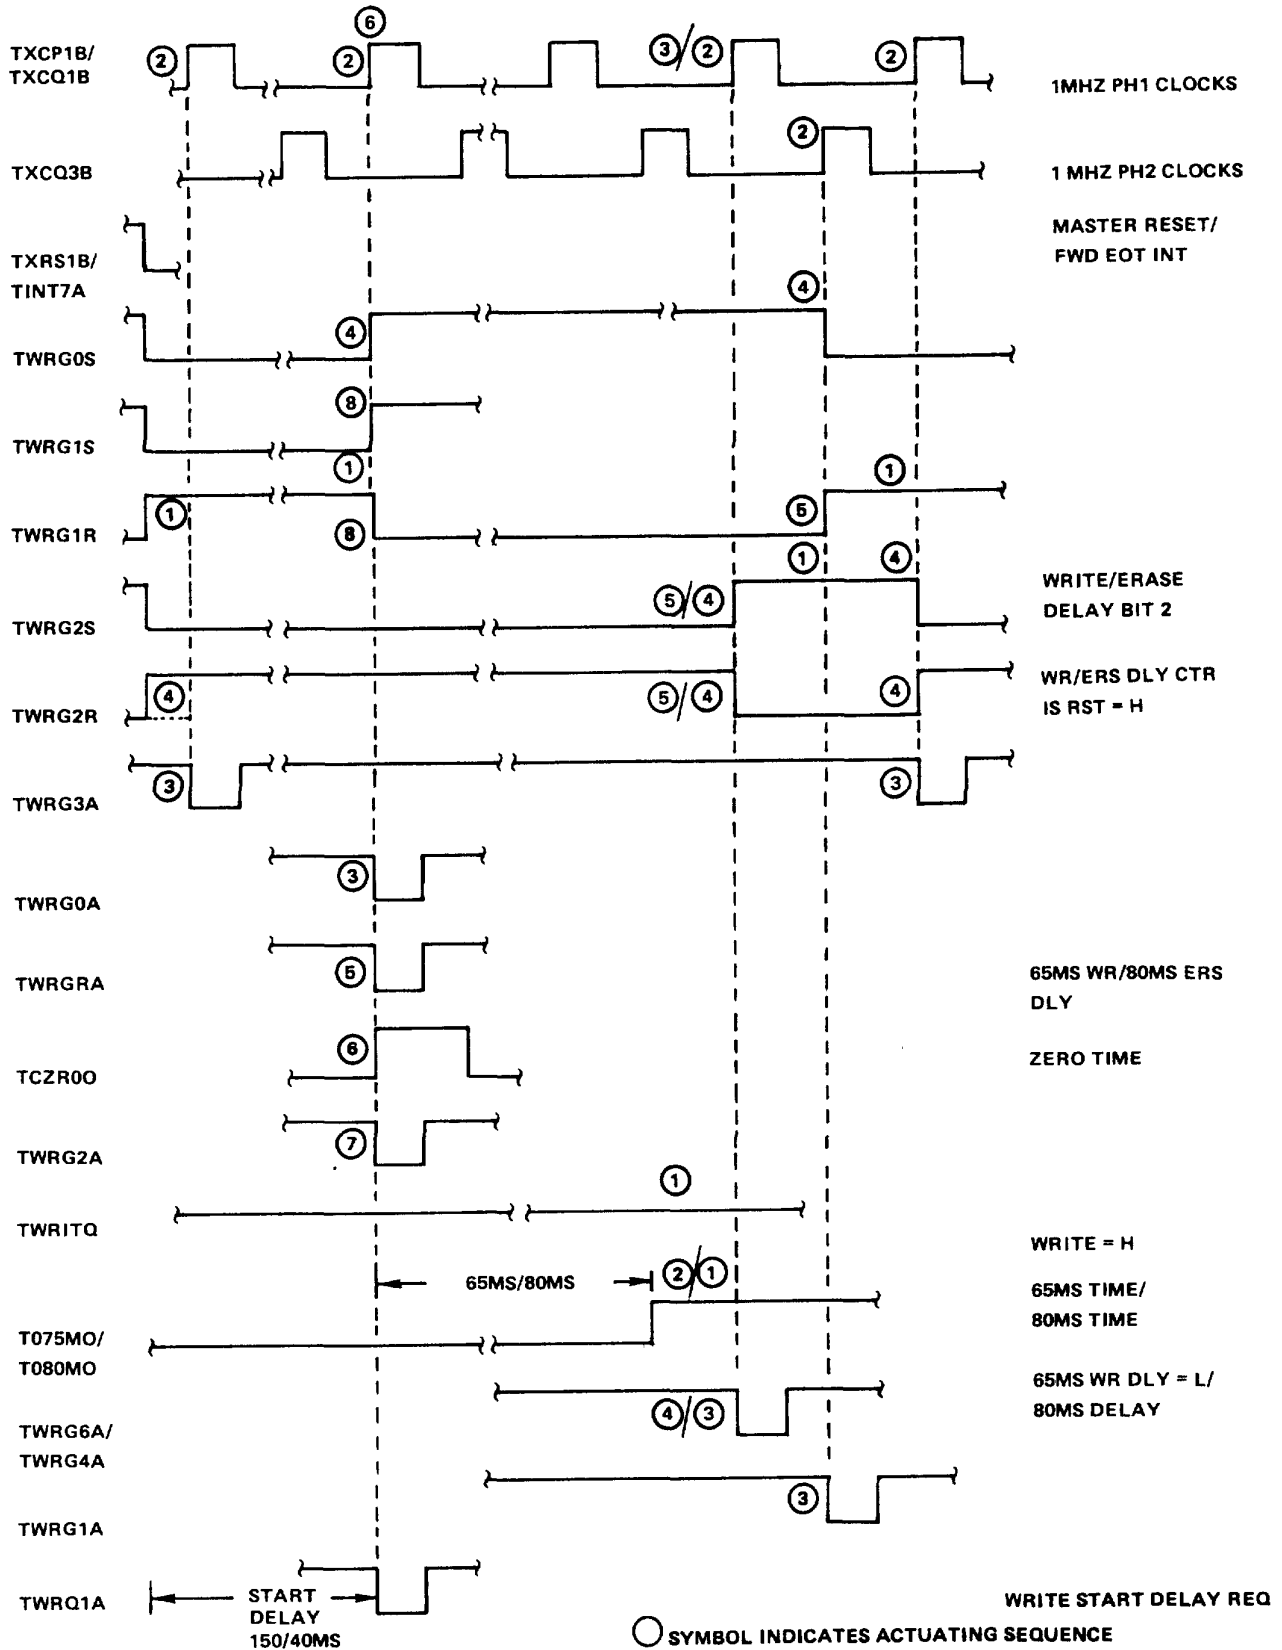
TXCP1B/
TXCQ1B
②
②
⑥
③/②
②
1MHZ PH1 CLOCKS

TXCQ3B
②
1 MHZ PH2 CLOCKS

TXRS1B/
TINT7A
MASTER RESET/
FWD EOT INT

TWRG0S
④
④

TWRG1S
⑧
①

TWRG1R
①
⑧
⑤
①

TWRG2S
⑤/④
①
④
WRITE/ERASE
DELAY BIT 2

TWRG2R
④
⑤/④
④
WR/ERS DLY CTR
IS RST = H

TWRG3A
③
③

TWRG0A
③

TWRGRA
⑤
65MS WR/80MS ERS
DLY

TCZR0O
⑥
ZERO TIME

TWRG2A
⑦

TWRITQ
①
WRITE = H

65MS/80MS
②/①
65MS TIME/
80MS TIME

T075MO/
T080MO

TWRG6A/
TWRG4A
④/③
65MS WR DLY = L/
80MS DELAY

TWRG1A
③

TWRQ1A
START
DELAY
150/40MS
WRITE START DELAY REQ

○ SYMBOL INDICATES ACTUATING SEQUENCE